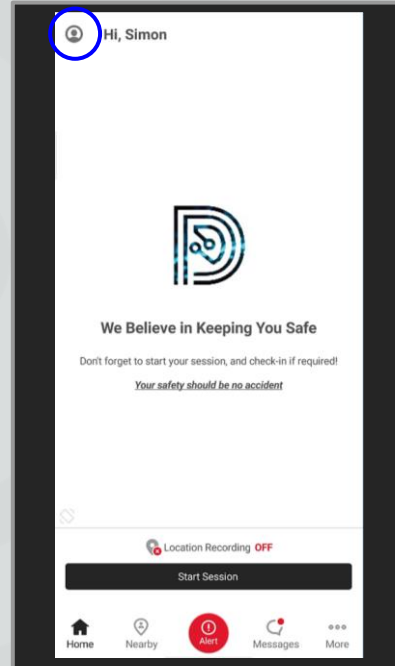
Hi, Simon

We Believe in Keeping You Safe

Don't forget to start your session, and check-in if required!

Your safety should be no accident

Location Recording OFF

Start Session

Home Nearby Alert Messages More